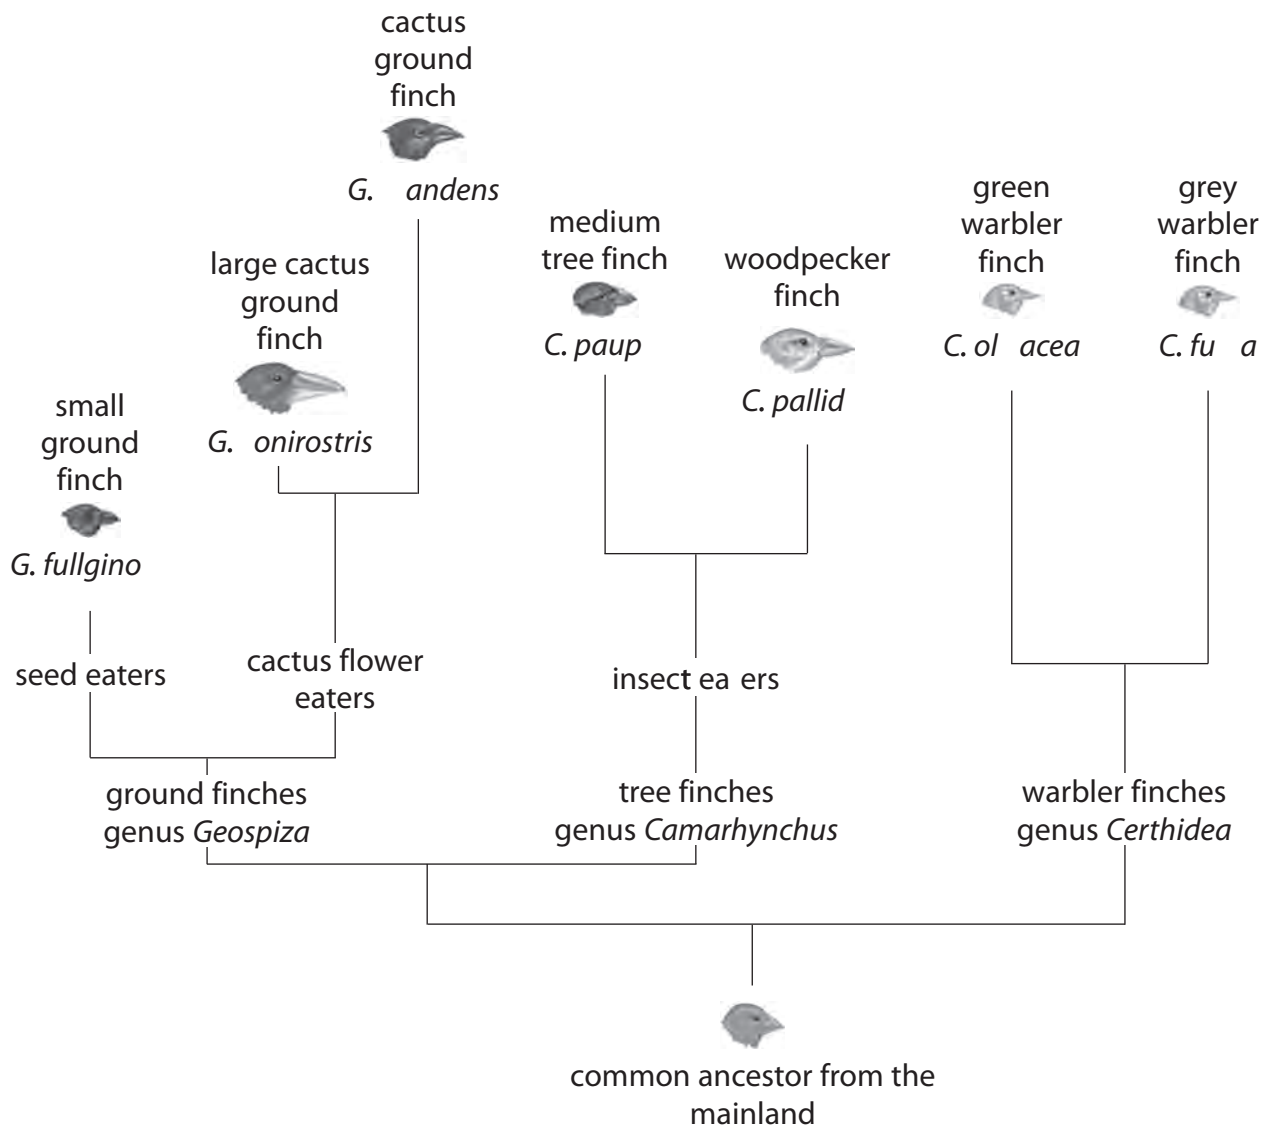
cactus ground finch

G. andens

large cactus ground finch

G. onirostris

small ground finch

G. fullgino

medium tree finch

C. paup

woodpecker finch

C. pallid

green warbler finch

C. ol acea

grey warbler finch

C. fu a

seed eaters

cactus flower eaters

insect ea ers

ground finches genus *Geospiza*

tree finches genus *Camarhynchus*

warbler finches genus *Certhidea*

common ancestor from the mainland